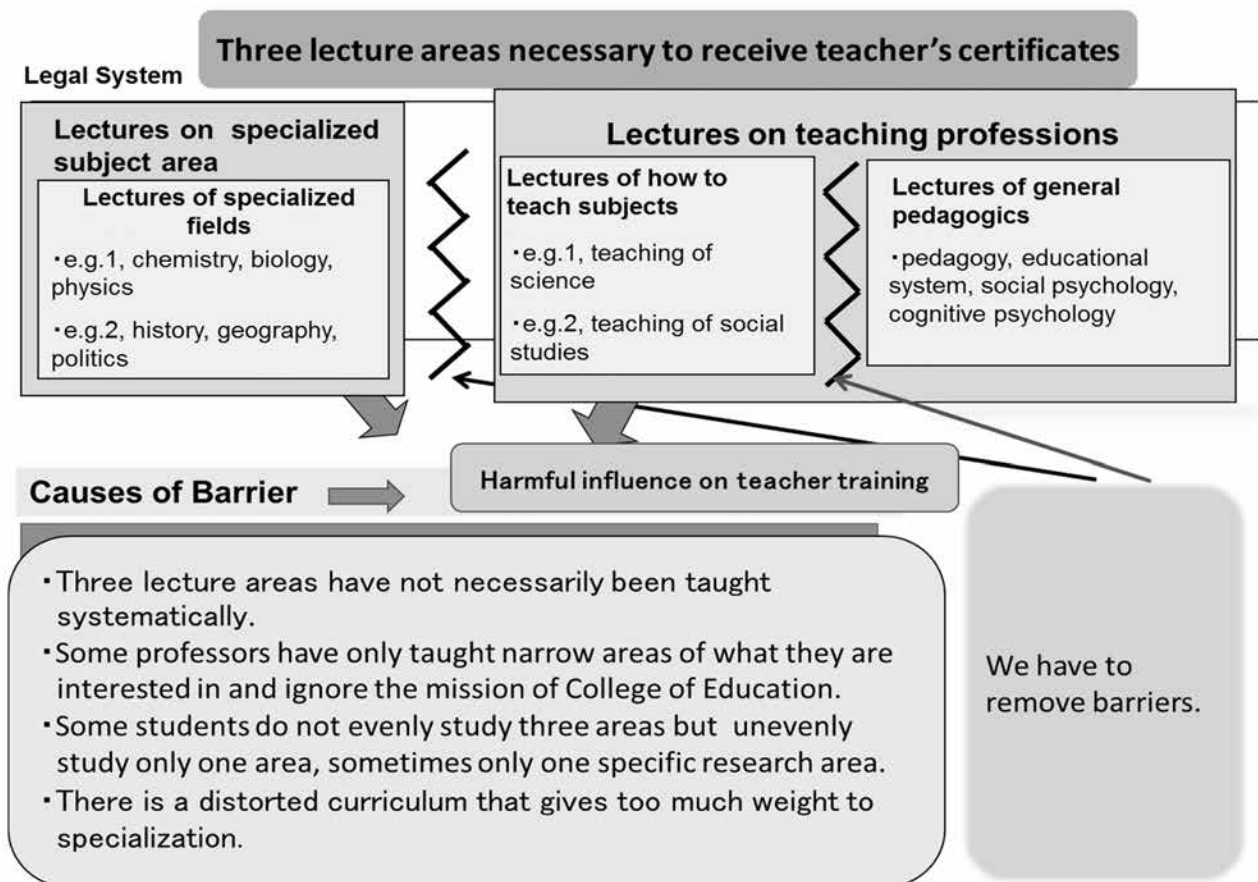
Three lecture areas necessary to receive teacher's certificates

Legal System

Lectures on specialized subject area

Lectures of specialized fields

・e.g.1, chemistry, biology, physics

・e.g.2, history, geography, politics

Lectures on teaching professions

Lectures of how to teach subjects

・e.g.1, teaching of science

・e.g.2, teaching of social studies

Lectures of general pedagogics

・pedagogy, educational system, social psychology, cognitive psychology

Causes of Barrier

Harmful influence on teacher training

・Three lecture areas have not necessarily been taught systematically.

・Some professors have only taught narrow areas of what they are interested in and ignore the mission of College of Education.

・Some students do not evenly study three areas but unevenly study only one area, sometimes only one specific research area.

・There is a distorted curriculum that gives too much weight to specialization.

We have to remove barriers.